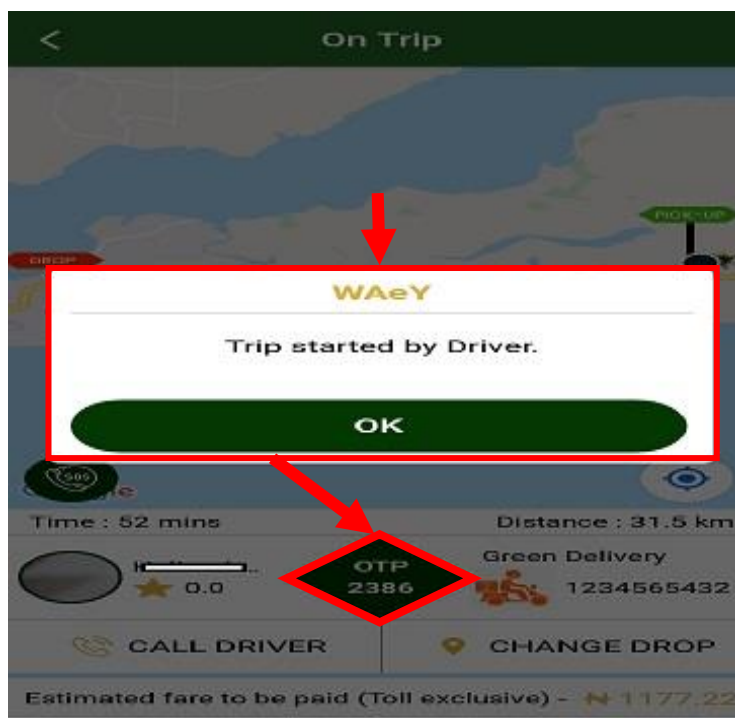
On Trip

PICK-UP

DROP

WAeY

Trip started by Driver.

OK

SOS

Time : 52 mins

Distance : 31.5 km

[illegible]

0.0

OTP
2386

Green Delivery

1234565432

CALL DRIVER

CHANGE DROP

Estimated fare to be paid (Toll exclusive) - ₦ 1177.22